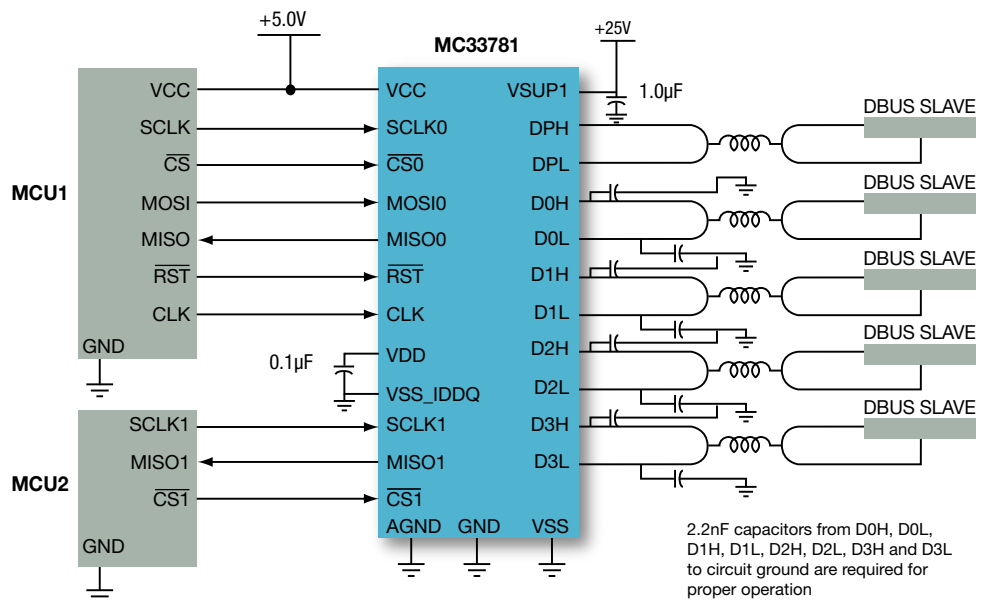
+5.0V

MC33781

+25V

1.0µF

MCU1

VCC
SCLK
$\overline{CS}$
MOSI
MISO
$\overline{RST}$
CLK
GND

VCC
SCLK0
$\overline{CS0}$
MOSI0
MISO0
$\overline{RST}$
CLK
VDD
VSS_IDDQ
SCLK1
MISO1
$\overline{CS1}$
AGND
GND
VSS

VSUP1
DPH
DPL
D0H
D0L
D1H
D1L
D2H
D2L
D3H
D3L

DBUS SLAVE
DBUS SLAVE
DBUS SLAVE
DBUS SLAVE
DBUS SLAVE

0.1µF

MCU2

SCLK1
MISO1
$\overline{CS1}$
GND

2.2nF capacitors from D0H, D0L, D1H, D1L, D2H, D2L, D3H and D3L to circuit ground are required for proper operation